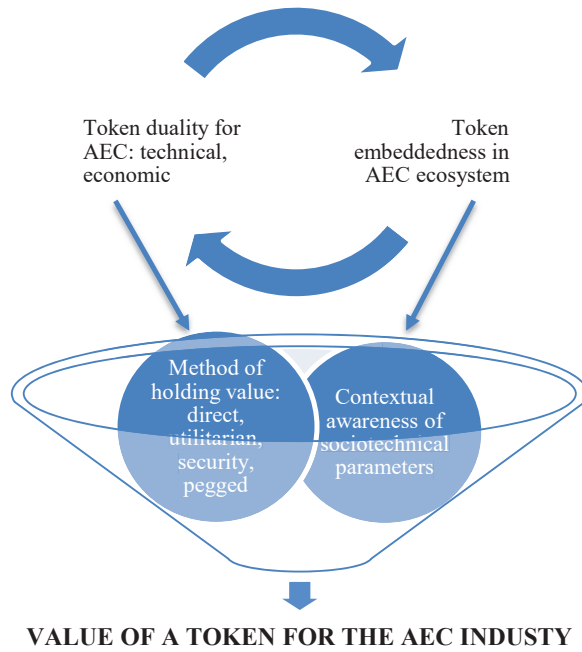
Token duality for AEC: technical, economic

Token embeddedness in AEC ecosystem

Method of holding value: direct, utilitarian, security, pegged

Contextual awareness of sociotechnical parameters

VALUE OF A TOKEN FOR THE AEC INDUSTY